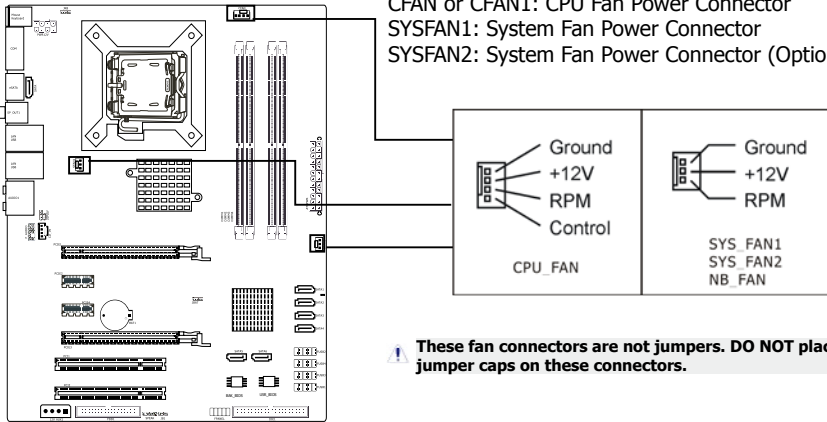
CFAN or CFAN1: CPU Fan Power Connector
SYSFAN1: System Fan Power Connector
SYSFAN2: System Fan Power Connector (Optio

Ground
+12V
RPM
Control
CPU_FAN

Ground
+12V
RPM
SYS_FAN1
SYS_FAN2
NB_FAN

These fan connectors are not jumpers. DO NOT plac jumper caps on these connectors.